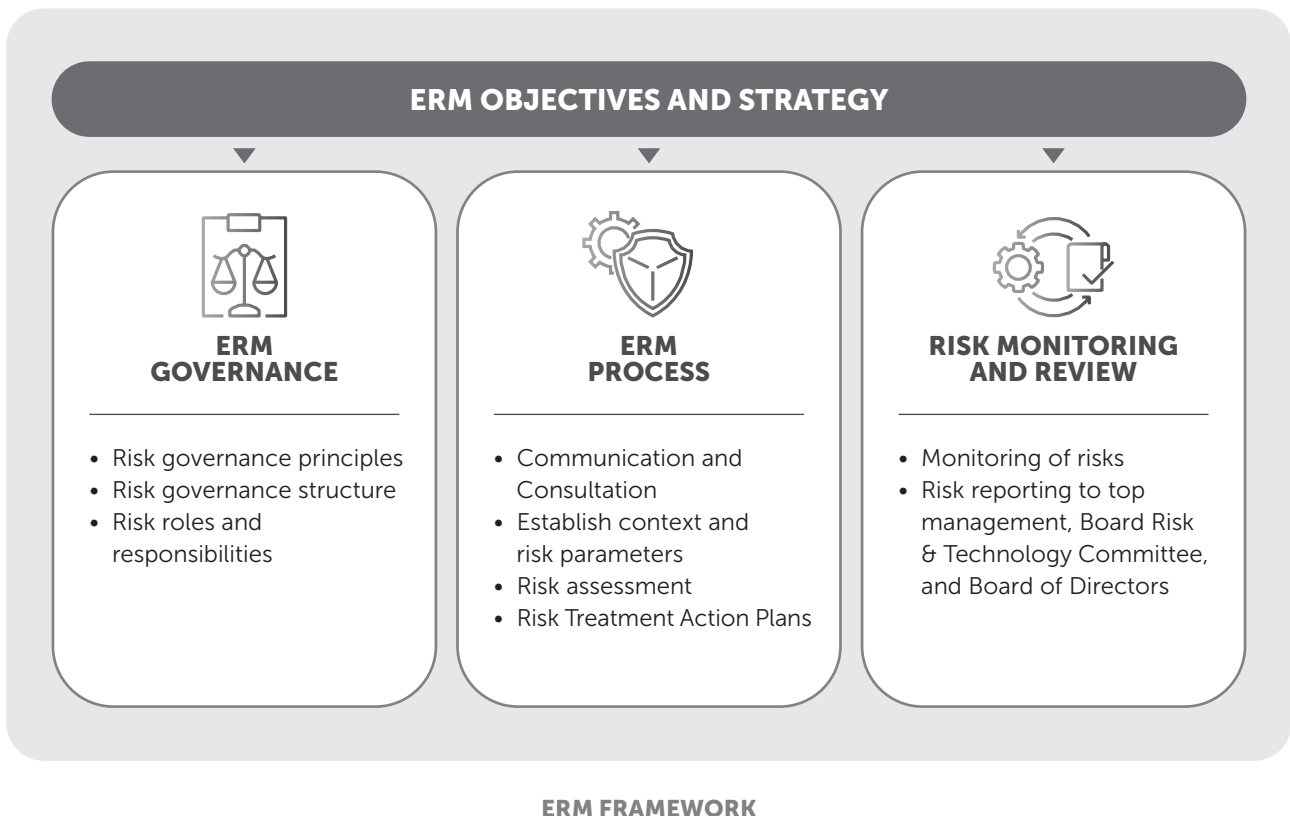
ERM OBJECTIVES AND STRATEGY

ERM GOVERNANCE

- Risk governance principles
- Risk governance structure
- Risk roles and responsibilities

ERM PROCESS

- Communication and Consultation
- Establish context and risk parameters
- Risk assessment
- Risk Treatment Action Plans

RISK MONITORING AND REVIEW

- Monitoring of risks
- Risk reporting to top management, Board Risk & Technology Committee, and Board of Directors

ERM FRAMEWORK